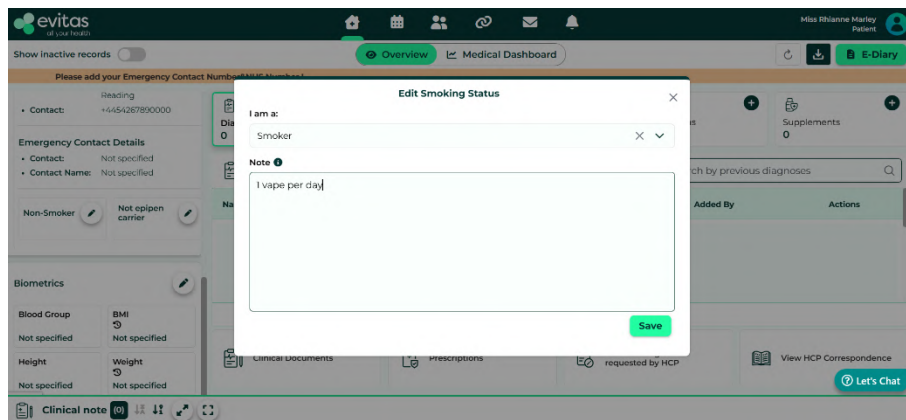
evitas
all your health

Miss Rhianne Marley
Patient

Show inactive records

Overview
Medical Dashboard

E-Diary

Please add your Emergency Contact Number/NHS Number!

Reading
• Contact: +4454267890000

Emergency Contact Details
• Contact: Not specified
• Contact Name: Not specified

Non-Smoker
Not epipen carrier

Biometrics

Blood Group
Not specified
BMI
Not specified
Height
Not specified
Weight
Not specified

Dia
0

Na

Supplements
0

ch by previous diagnoses

Added By
Actions

Clinical Documents
Prescriptions
requested by HCP
View HCP Correspondence

Let's Chat

Clinical note (0)

Edit Smoking Status

I am a:
Smoker

Note
I vape per day

Save